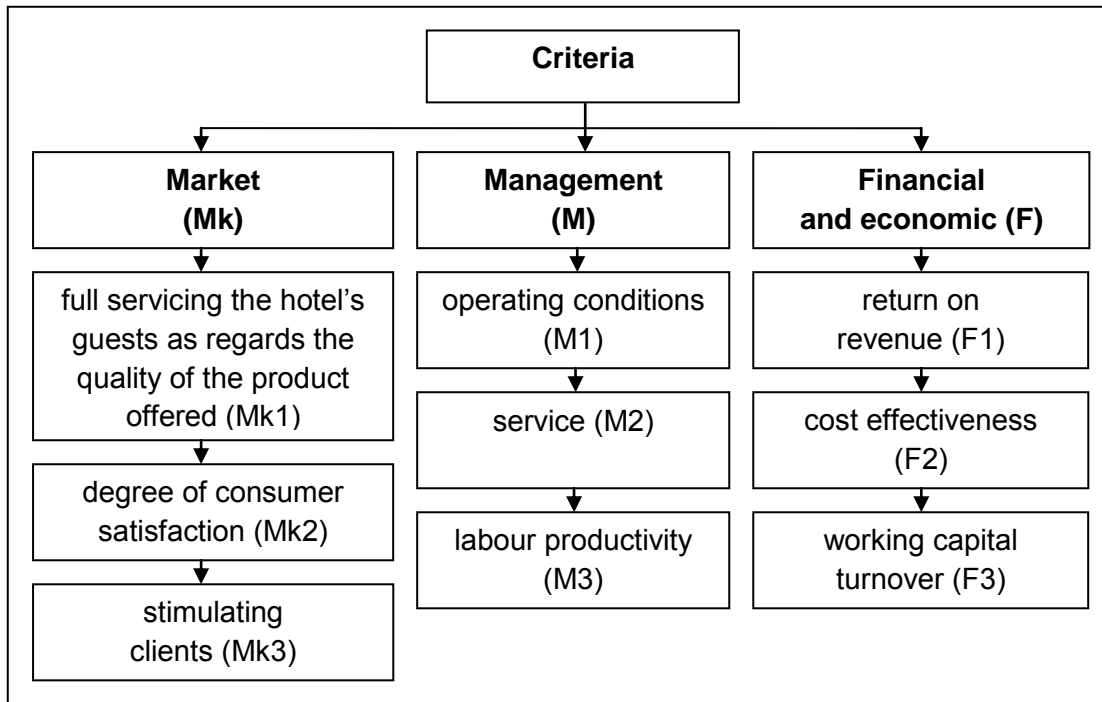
Criteria

Market (Mk)

full servicing the hotel's guests as regards the quality of the product offered (Mk1)

degree of consumer satisfaction (Mk2)

stimulating clients (Mk3)

Management (M)

operating conditions (M1)

service (M2)

labour productivity (M3)

Financial and economic (F)

return on revenue (F1)

cost effectiveness (F2)

working capital turnover (F3)